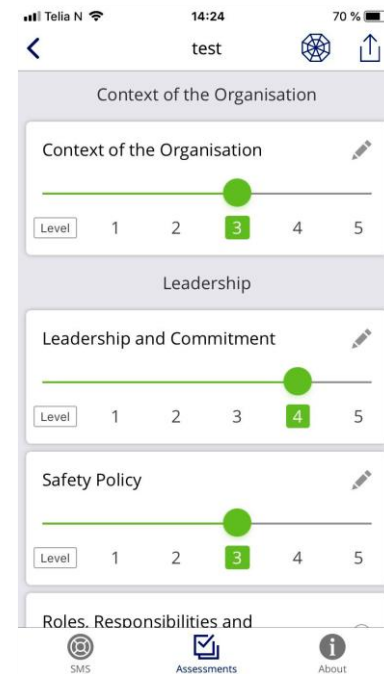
Telia N 14:24 70 %

test

Context of the Organisation

Context of the Organisation

Level 1 2 3 4 5

Leadership

Leadership and Commitment

Level 1 2 3 4 5

Safety Policy

Level 1 2 3 4 5

Roles, Responsibilities and

SMS Assessments About